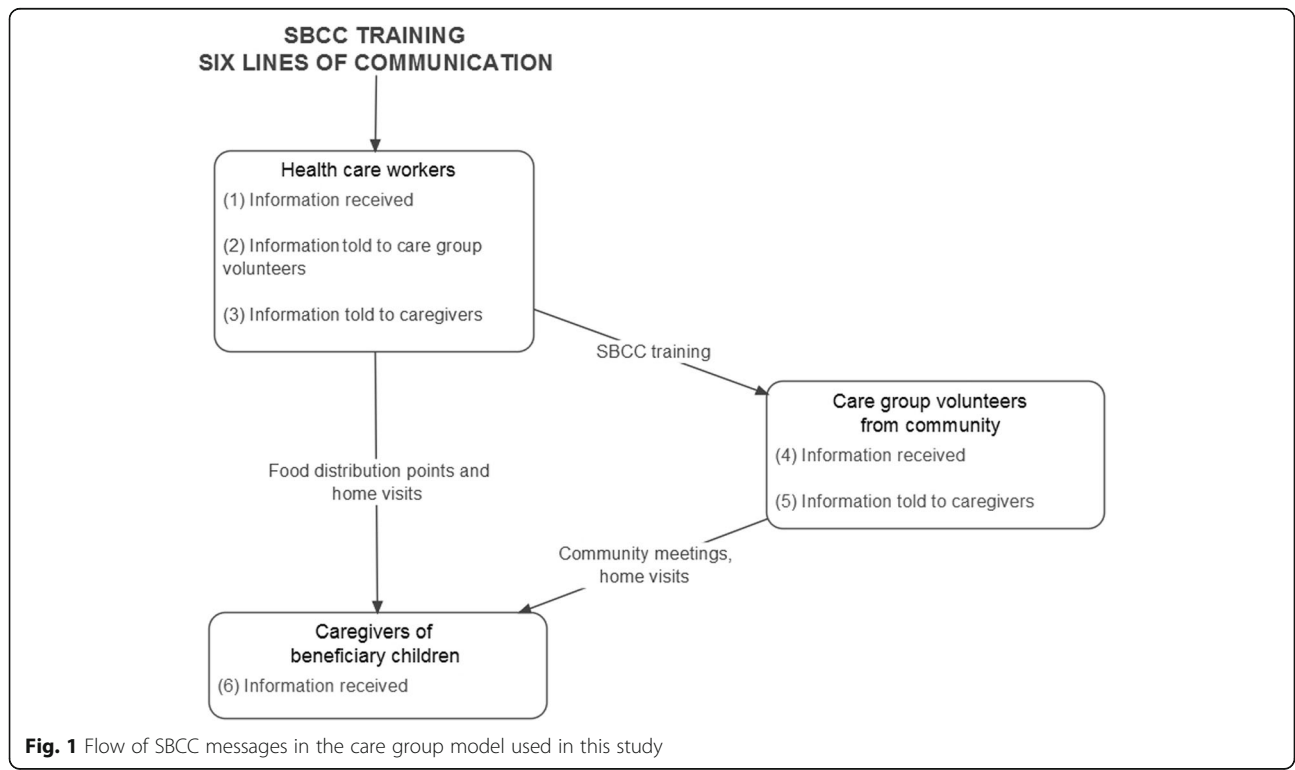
SBCC TRAINING
SIX LINES OF COMMUNICATION

Health care workers
(1) Information received
(2) Information told to care group volunteers
(3) Information told to caregivers

SBCC training

Care group volunteers from community
(4) Information received
(5) Information told to caregivers

Food distribution points and home visits

Community meetings, home visits

Caregivers of beneficiary children
(6) Information received

Fig. 1 Flow of SBCC messages in the care group model used in this study